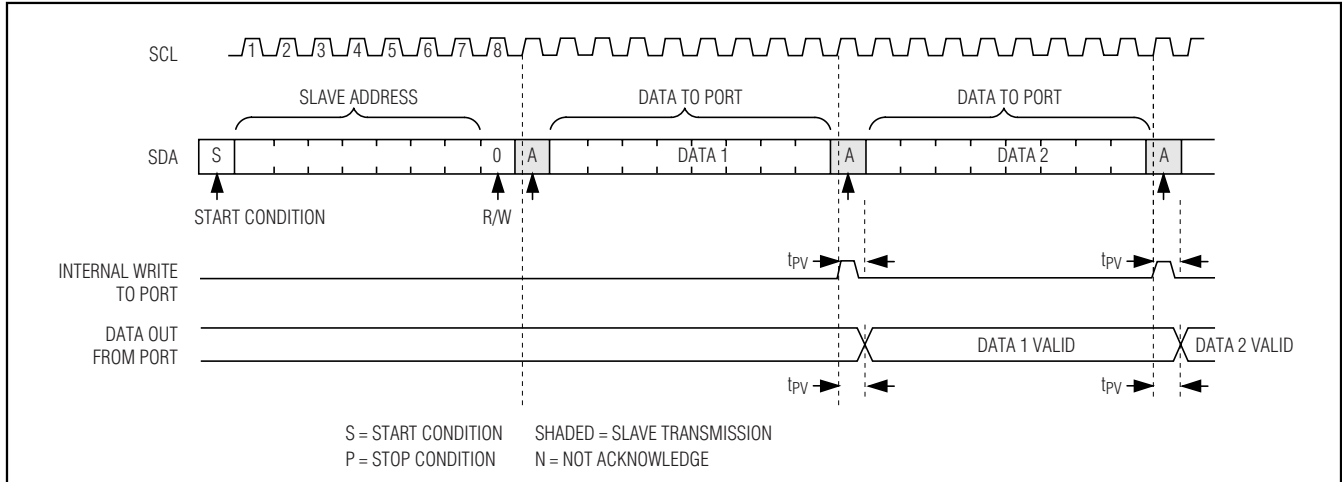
SCL 1 2 3 4 5 6 7 8

SLAVE ADDRESS

DATA TO PORT

DATA TO PORT

SDA S 0 A DATA 1 A DATA 2 A

START CONDITION

R/W

INTERNAL WRITE TO PORT

$t_{PV}$

$t_{PV}$

DATA OUT FROM PORT

DATA 1 VALID

DATA 2 VALID

$t_{PV}$

$t_{PV}$

S = START CONDITION
P = STOP CONDITION

SHADED = SLAVE TRANSMISSION
N = NOT ACKNOWLEDGE